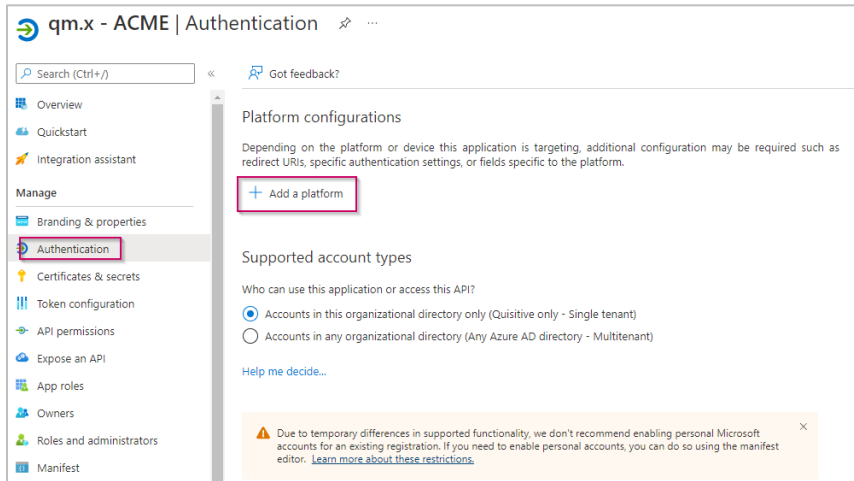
qm.x - ACME | Authentication

Search (Ctrl+/)

«

Overview
Quickstart
Integration assistant

Manage

Branding & properties
Authentication
Certificates & secrets
Token configuration
API permissions
Expose an API
App roles
Owners
Roles and administrators
Manifest

Got feedback?

Platform configurations

Depending on the platform or device this application is targeting, additional configuration may be required such as redirect URIs, specific authentication settings, or fields specific to the platform.

+ Add a platform

Supported account types

Who can use this application or access this API?

Accounts in this organizational directory only (Quisitive only - Single tenant)

Accounts in any organizational directory (Any Azure AD directory - Multitenant)

Help me decide...

Due to temporary differences in supported functionality, we don't recommend enabling personal Microsoft accounts for an existing registration. If you need to enable personal accounts, you can do so using the manifest editor. Learn more about these restrictions.

×